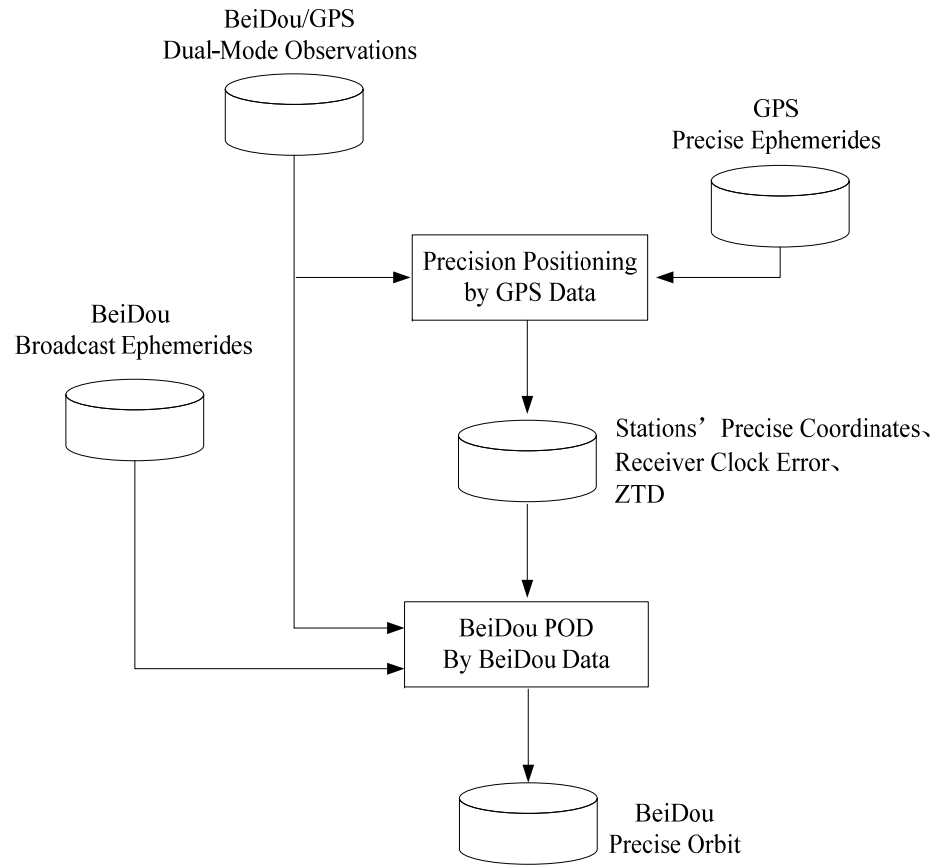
BeiDou/GPS
Dual-Mode Observations

GPS
Precise Ephemerides

Precision Positioning
by GPS Data

BeiDou
Broadcast Ephemerides

Stations’ Precise Coordinates、
Receiver Clock Error、
ZTD

BeiDou POD
By BeiDou Data

BeiDou
Precise Orbit